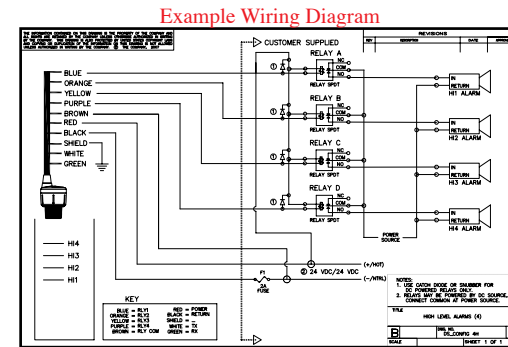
Example Wiring Diagram

THE INFORMATION CONTAINED ON THIS DRAWING IS THE PROPERTY OF THE COMPANY AND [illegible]

REVISIONS

REV | DESCRIPTION | DATE | APPROVED

CUSTOMER SUPPLIED

BLUE
ORANGE
YELLOW
PURPLE
BROWN
RED
BLACK
SHIELD
WHITE
GREEN

HI4
HI3
HI2
HI1

RELAY A
NC
COM
NO
RELAY SPDT

RELAY B
NC
COM
NO
RELAY SPDT

RELAY C
NC
COM
NO
RELAY SPDT

RELAY D
NC
COM
NO
RELAY SPDT

IN
RETURN
HI1 ALARM

IN
RETURN
HI2 ALARM

IN
RETURN
HI3 ALARM

IN
RETURN
HI4 ALARM

POWER SOURCE

(+/HOT)
24 VDC/24 VDC
(-/NTRL)
F1
2A
FUSE

KEY
| | | | |
|---|---|---|---|
| BLUE | = RLY1 | RED | = POWER |
| ORANGE | = RLY2 | BLACK | = RETURN |
| YELLOW | = RLY3 | SHIELD | = ... |
| PURPLE | = RLY4 | WHITE | = TX |
| BROWN | = RLY COM | GREEN | = RX |

NOTES:
1. USE CATCH DIODE OR SNUBBER FOR DC POWERED RELAYS ONLY.
2. RELAYS MAY BE POWERED BY DC SOURCE, CONNECT COMMON AT POWER SOURCE.

TITLE
HIGH LEVEL ALARMS (4)

B
DWG. NO.
DS_CONFIG 4H
SHEET 1 OF 1